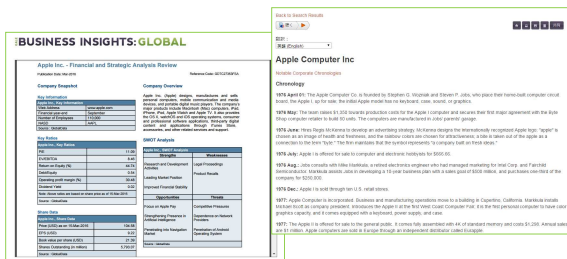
BUSINESS INSIGHTS: GLOBAL

Apple Inc. - Financial and Strategic Analysis Review

Publication Date: Mar-2016

Reference Code: GDTC27930FSA

Company Snapshot

Key Information

Apple Inc., Key Information

| | |
|---|---|
| Web Address | www.apple.com |
| Financial year-end | September |
| Number of Employees | 110,000 |
| NASDAQ | AAPL |

Source : GlobalData

Key Ratios

Apple Inc., Key Ratios

| | |
|---|---|
| P/E | 11.00 |
| EV/EBITDA | 6.44 |
| Return on Equity (%) | 44.73 |
| Debt/Equity | 0.54 |
| Operating profit margin (%) | 29.46 |
| Dividend Yield | 0.02 |

Note: Above ratios are based on share price as of 10-Mar-2016

Source : GlobalData

Share Data

Apple Inc., Share Data

| | |
|---|---|
| Price (US$) as on 10-Mar-2016 | 100.58 |
| EPS (US$) | 9.22 |
| Book value per share (US$) | 21.39 |
| Shares Outstanding (in million) | 5,740.07 |

Source : GlobalData

Company Overview

Apple Inc. (Apple) designs, manufactures and sells personal computers, mobile communication and media devices, and portable digital music players. The company's major products include Macintosh (Mac) computers, iPad, iPhone, iPod, Apple Watch and Apple TV. It also provides the iOS, watchOS and iOS operating systems, consumer and professional software applications, third-party digital content and applications through iTunes Store, accessories, and other related services and support.

SWOT Analysis

Apple Inc., SWOT Analysis

| Strengths | Weaknesses |
|---|---|
| Research and Development Activities | Legal Proceedings |
| Leading Market Position | Product Recalls |
| Improved Financial Stability | |
| Opportunities | Threats |
| Focus on Apple Pay | Competitive Environment |
| Strengthening Presence in Artificial Intelligence | Dependence on Network Providers |
| Penetrating into Navigation Market | Penetration of Android Operating System |

Source : GlobalData

Back to Search Results

翻訳 :
英語 (English)

Apple Computer Inc

Notable Corporate Chronologies

Chronology

1976 April 01: The Apple Computer Co. is founded by Stephen G. Wozniak and Steven P. Jobs, who place their hand-built computer circuit board, the Apple I, up for sale; the initial Apple model has no keyboard, case, sound, or graphics.

1976 May: The team takes $1,300 towards production costs for the Apple I computer and secures their first major agreement with the Byte Shop computer retailer to build 50 units. The computers are manufactured in Jobs' parents' garage.

1976 June: Hires Regis McKenna to develop an advertising strategy. McKenna designs the internationally recognized Apple logo; "apple" is chosen as an image of health and freshness, and the rainbow colors are chosen for attractiveness; a bite is taken out of the apple as a connection to the term "byte." The firm markets the symbol represents "a company built on fresh ideas."

1976 July: Apple I is offered for sale to computer and electronic hobbyists for $666.66.

1976 Aug.: Jobs consults with Mike Markkula, a retired electronics engineer who had managed marketing for Intel Corp. and Fairchild Semiconductor. Markkula assists Jobs in developing a 10-year business plan with a sales goal of $500 million, and purchases one-third of the company for $250,000.

1976 Dec.: Apple I is sold through ten U.S. retail stores.

1977: Apple Computer is incorporated. Business and manufacturing operations move to a building in Cupertino, California. Markkula installs Michael Scott as company president; introduces the Apple II at the first West Coast Computer Fair; it is the first personal computer to have color graphics capacity, and it comes equipped with a keyboard, power supply, and case.

1977: The Apple II is offered for sale to the general public. It comes fully assembled with 4K of standard memory and costs $1,298. Annual sales are $1 million. Apple Computers are sold in Europe through an independent distributor called Eurapple.